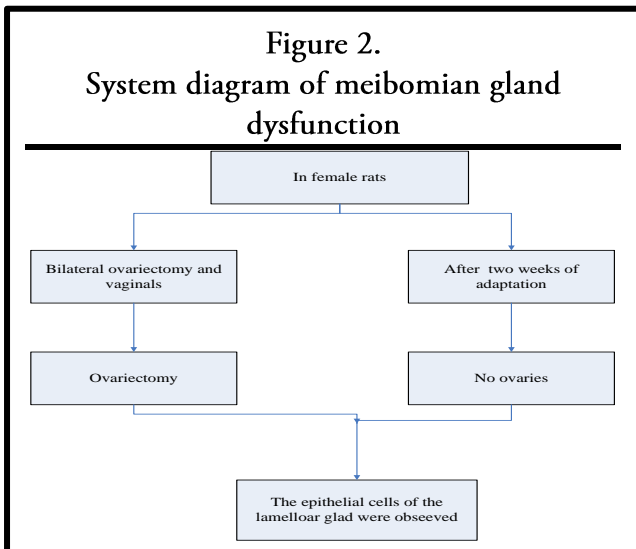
Figure 2.
System diagram of meibomian gland dysfunction

In female rats

Bilateral ovariectomy and vaginals

After two weeks of adaptation

Ovariectomy

No ovaries

The epithelial cells of the lamelloar glad were obseeved